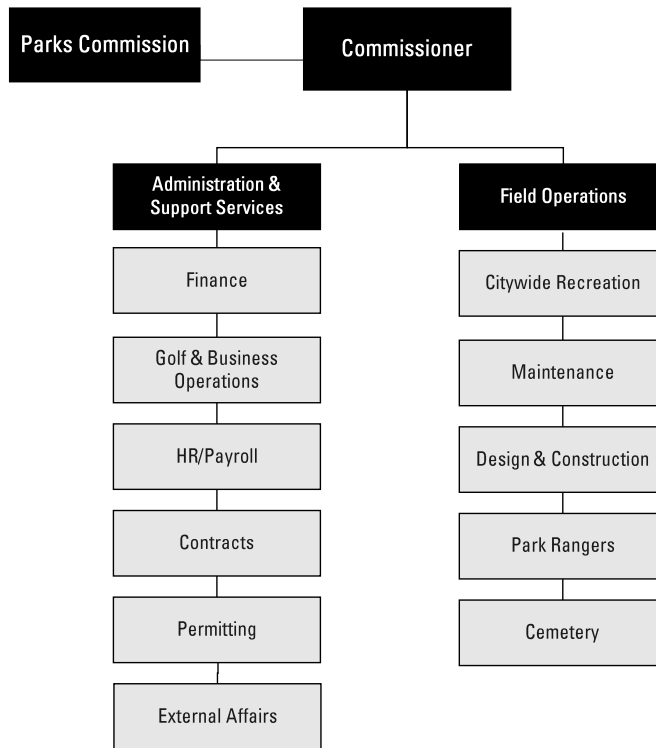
Parks Commission

Commissioner

Administration & Support Services

Finance

Golf & Business Operations

HR/Payroll

Contracts

Permitting

External Affairs

Field Operations

Citywide Recreation

Maintenance

Design & Construction

Park Rangers

Cemetery